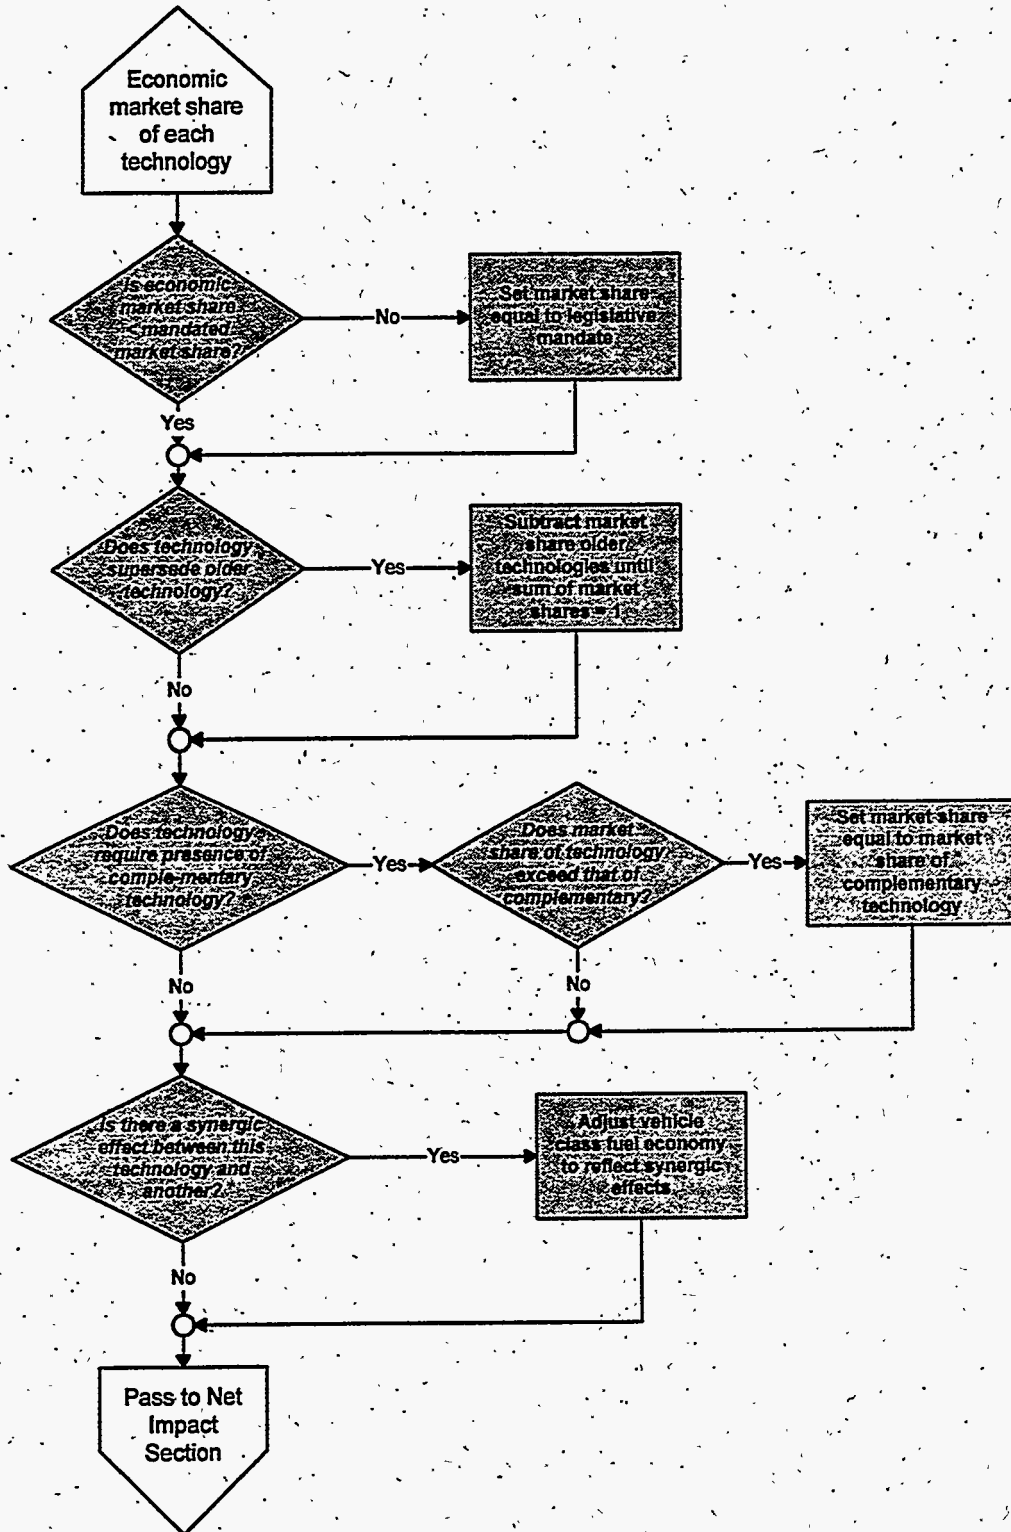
Economic market share of each technology

Is economic market share < mandated market share?

No

Set market share equal to legislative mandate

Yes

Does technology supersede older technology?

Yes

Subtract market share older technologies until sum of market shares = 1

No

Does technology require presence of comple-mentary technology?

Yes

Does market share of technology exceed that of complementary?

Yes

Set market share equal to market share of complementary technology

No

No

Is there a synergic effect between this technology and another?

Yes

Adjust vehicle class fuel economy to reflect synergicy effects

No

Pass to Net Impact Section